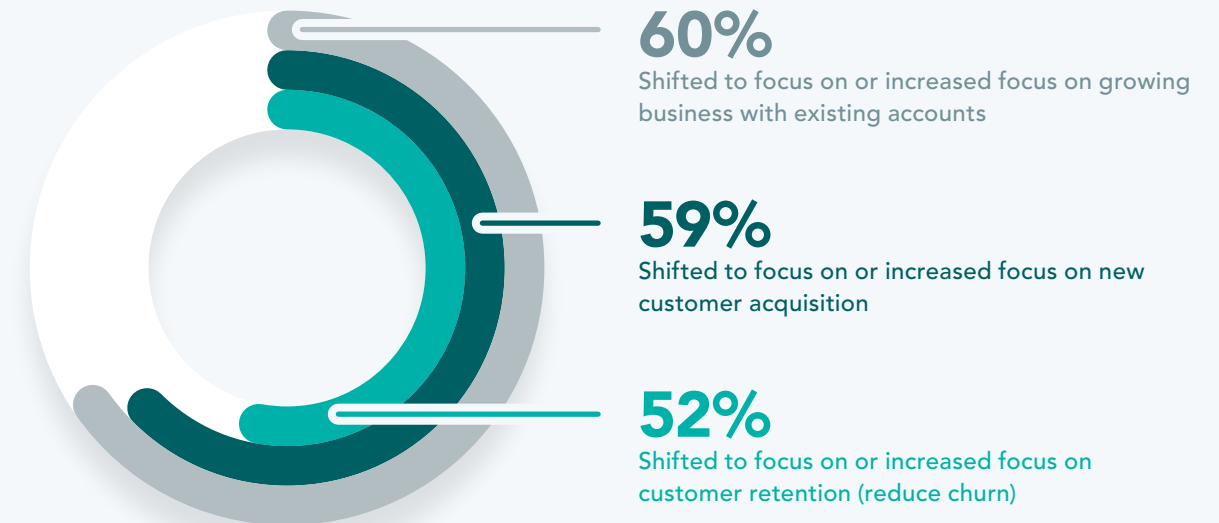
60%
Shifted to focus on or increased focus on growing business with existing accounts

59%
Shifted to focus on or increased focus on new customer acquisition

52%
Shifted to focus on or increased focus on customer retention (reduce churn)